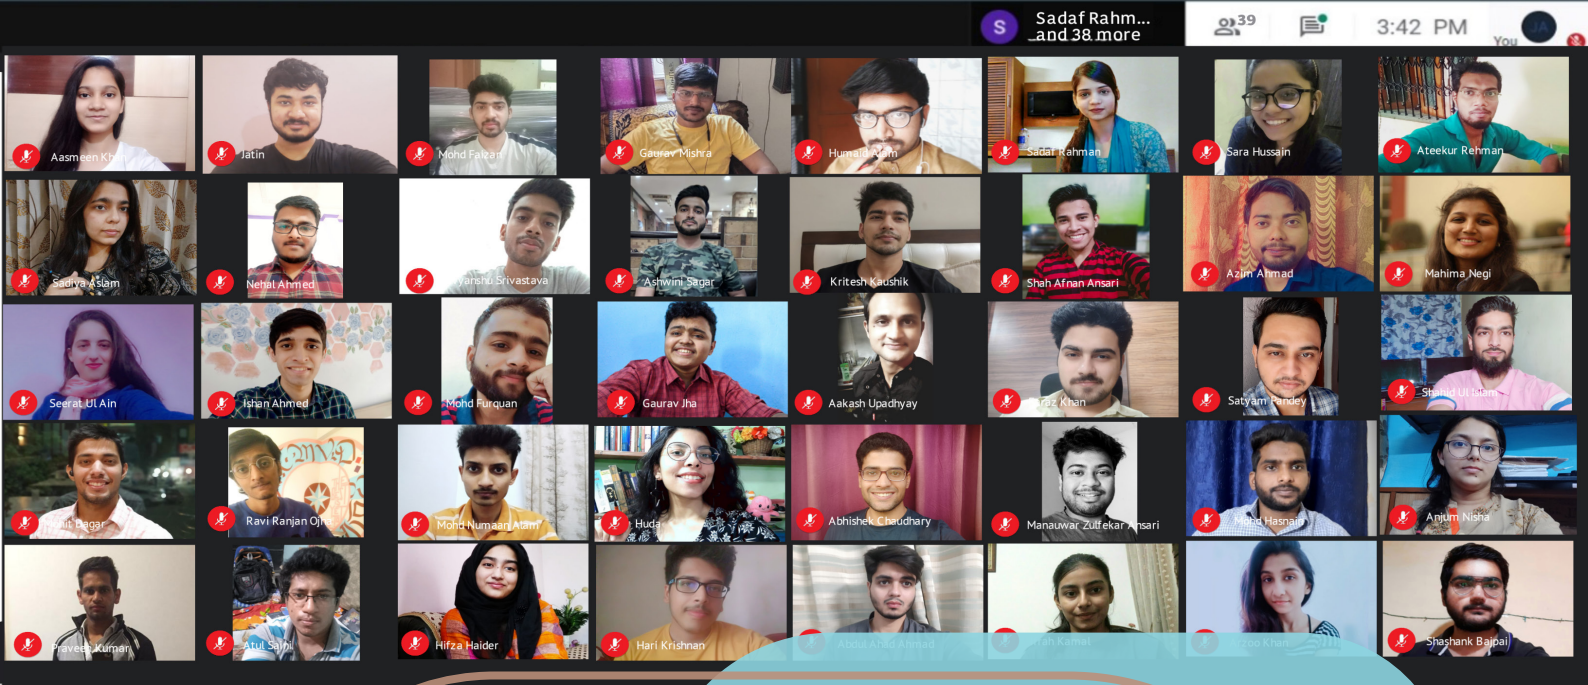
S Sadaf Rahm... and 38 more

39

3:42 PM

You

Aasmeen K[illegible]

Jatin

Mohd Faizan

Gaurav Mishra

Humaid Alam

Sadaf Rahman

Sara Hussain

Ateekur Rehman

Sadiya Aslam

Nehal Ahmed

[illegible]anshu Srivastava

Ashwini Sagar

Kritesh Kaushik

Shah Afnan Ansari

Azim Ahmad

Mahima Negi

Seerat Ul Ain

Ishan Ahmed

Mohd Furquan

Gaurav Jha

Aakash Upadhyay

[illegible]raz Khan

Satyam Pandey

Shahid Ul Islam

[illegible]it Sagar

Ravi Ranjan Ojha

Mohd Numaan Alam

Huda

Abhishek Chaudhary

Manauwar Zulfekar Ansari

Mohd Hasnain

Anjum Nisha

Praveen Kumar

Atul Saini

Hifza Haider

Hari Krishnan

Abdul Ahad Ahmad

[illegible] Kamal

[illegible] Khan

Shashank Bajpai